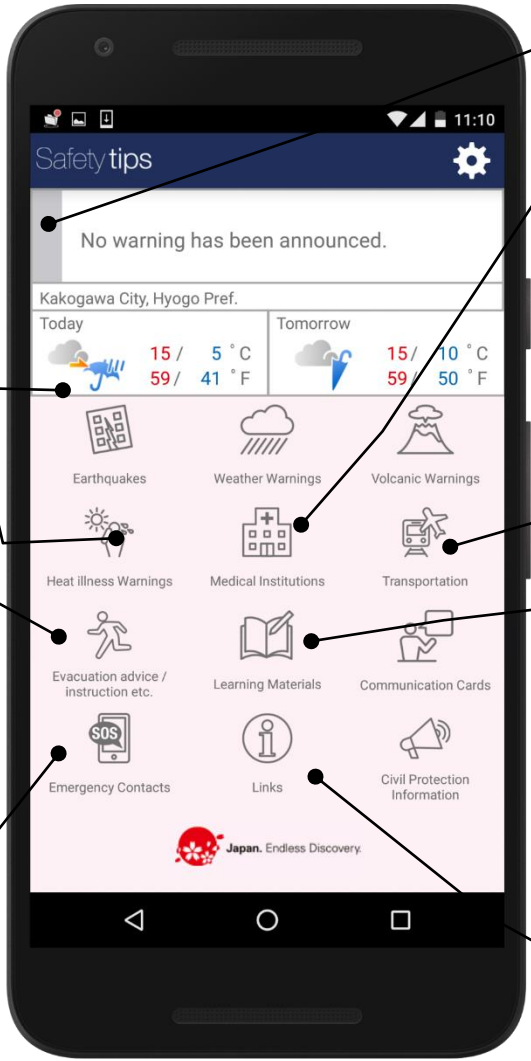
11:10

Safety tips

No warning has been announced.

Kakogawa City, Hyogo Pref.

| Today | Tomorrow |
|---|---|
| 15 / 5 °C | 15 / 10 °C |
| 59 / 41 °F | 59 / 50 °F |

Earthquakes
Weather Warnings
Volcanic Warnings
Heat illness Warnings
Medical Institutions
Transportation
Evacuation advice / instruction etc.
Learning Materials
Communication Cards
SOS
Emergency Contacts
Links
Civil Protection Information

Japan. Endless Discovery.